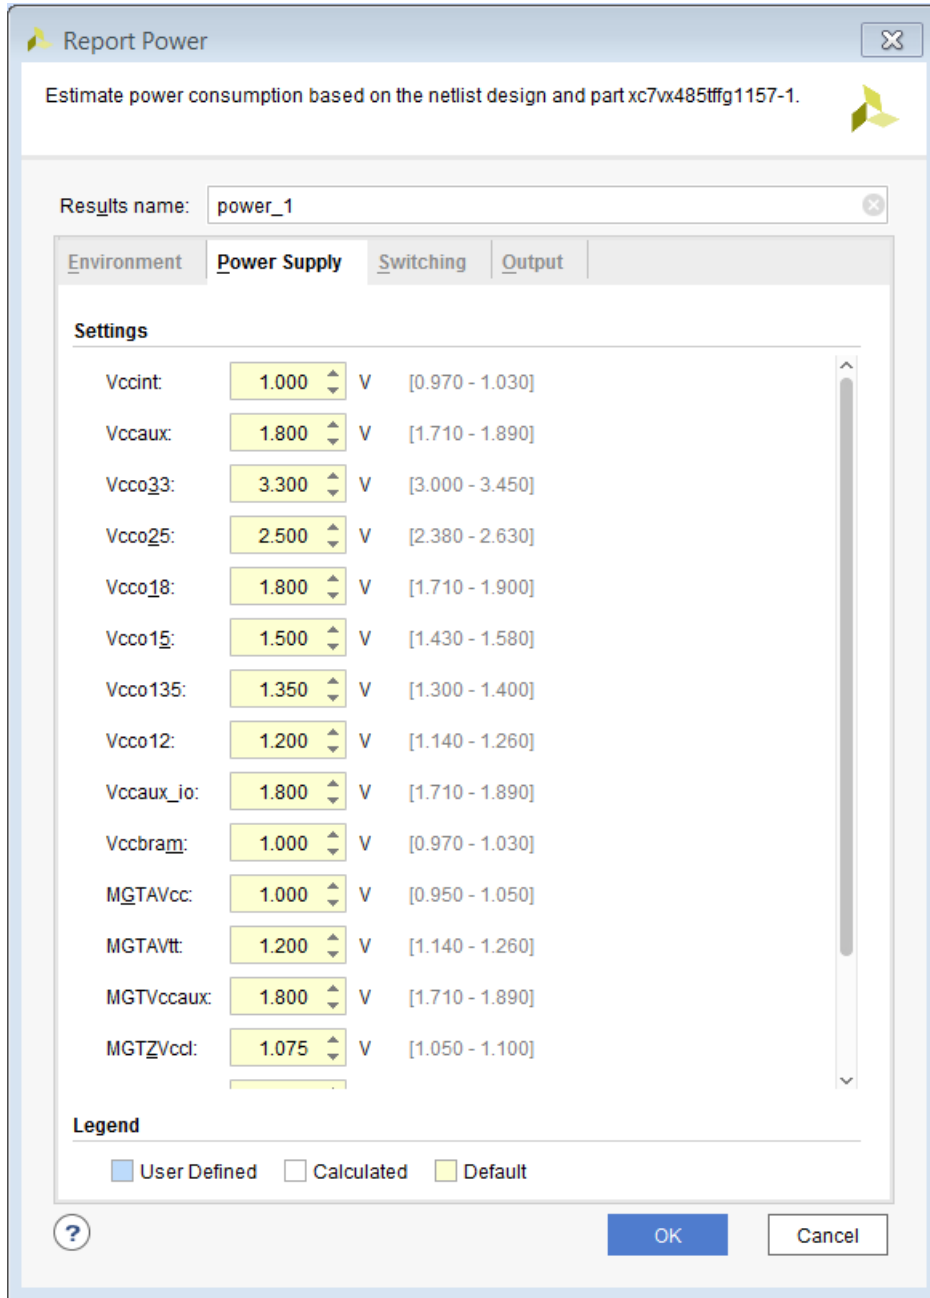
Report Power

Estimate power consumption based on the netlist design and part xc7vx485tffg1157-1.

Results name: power_1

Environment | Power Supply | Switching | Output

Settings

| | | | |
|---|---|---|---|
| Vccint: | 1.000 | V | [0.970 - 1.030] |
| Vccaux: | 1.800 | V | [1.710 - 1.890] |
| Vcco33: | 3.300 | V | [3.000 - 3.450] |
| Vcco25: | 2.500 | V | [2.380 - 2.630] |
| Vcco18: | 1.800 | V | [1.710 - 1.900] |
| Vcco15: | 1.500 | V | [1.430 - 1.580] |
| Vcco135: | 1.350 | V | [1.300 - 1.400] |
| Vcco12: | 1.200 | V | [1.140 - 1.260] |
| Vccaux_io: | 1.800 | V | [1.710 - 1.890] |
| Vccbram: | 1.000 | V | [0.970 - 1.030] |
| MGTAVcc: | 1.000 | V | [0.950 - 1.050] |
| MGTAVtt: | 1.200 | V | [1.140 - 1.260] |
| MGTVccaux: | 1.800 | V | [1.710 - 1.890] |
| MGTZVccl: | 1.075 | V | [1.050 - 1.100] |

Legend

User Defined   Calculated   Default

?   OK   Cancel